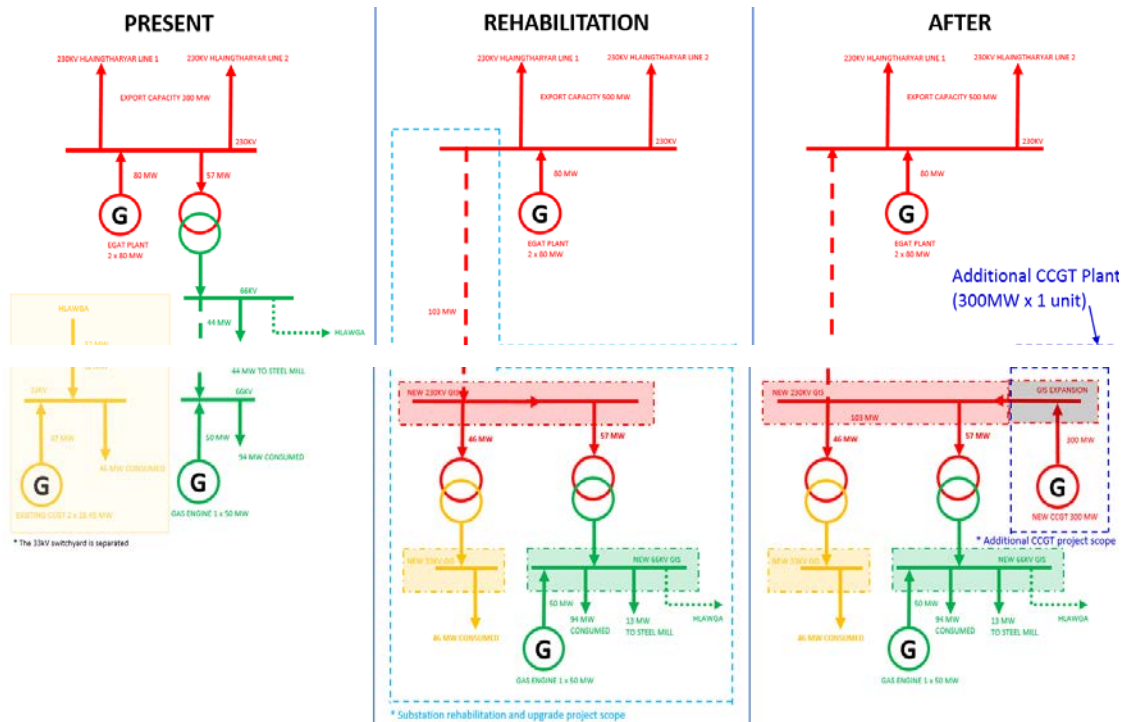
PRESENT

230KV HLAINGTHARYAR LINE 1
230KV HLAINGTHARYAR LINE 2
EXPORT CAPACITY 300 MW
230KV
80 MW
57 MW
G
EGAT PLANT
2 x 80 MW
66KV
44 MW
HLAWGA
44 MW TO STEEL MILL
66KV
50 MW
94 MW CONSUMED
G
GAS ENGINE 1 x 50 MW
HLAWGA
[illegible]
33KV
47 MW
46 MW CONSUMED
G
EXISTING CCGT 2 x 18.45 MW
* The 33kV switchyard is separated

REHABILITATION

230KV HLAINGTHARYAR LINE 1
230KV HLAINGTHARYAR LINE 2
EXPORT CAPACITY 500 MW
230KV
80 MW
G
EGAT PLANT
2 x 80 MW
103 MW
NEW 230KV GIS
46 MW
57 MW
NEW 33KV GIS
NEW 66KV GIS
50 MW
94 MW CONSUMED
13 MW TO STEEL MILL
HLAWGA
46 MW CONSUMED
G
GAS ENGINE 1 x 50 MW
* Substation rehabilitation and upgrade project scope

AFTER

230KV HLAINGTHARYAR LINE 1
230KV HLAINGTHARYAR LINE 2
EXPORT CAPACITY 500 MW
230KV
80 MW
G
EGAT PLANT
2 x 80 MW
Additional CCGT Plant
(300MW x 1 unit)
NEW 230KV GIS
GIS EXPANSION
103 MW
46 MW
57 MW
300 MW
G
NEW CCGT 300 MW
* Additional CCGT project scope
NEW 33KV GIS
NEW 66KV GIS
50 MW
94 MW CONSUMED
13 MW TO STEEL MILL
HLAWGA
46 MW CONSUMED
G
GAS ENGINE 1 x 50 MW